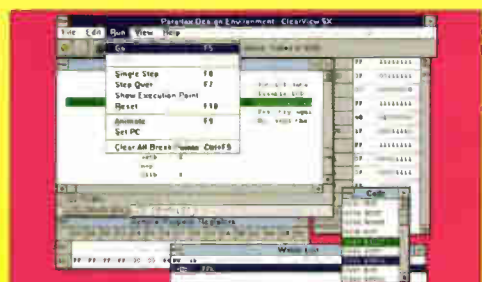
Parallax Design Environment ClearView SX

File Edit Run View Help

Go F5

Single Step F8
Step Over F7
Show Execution Point
Reset F10

Animate F9
Set PC

Clear All Breakpoints Ctrl F9

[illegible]

Watch List

Code